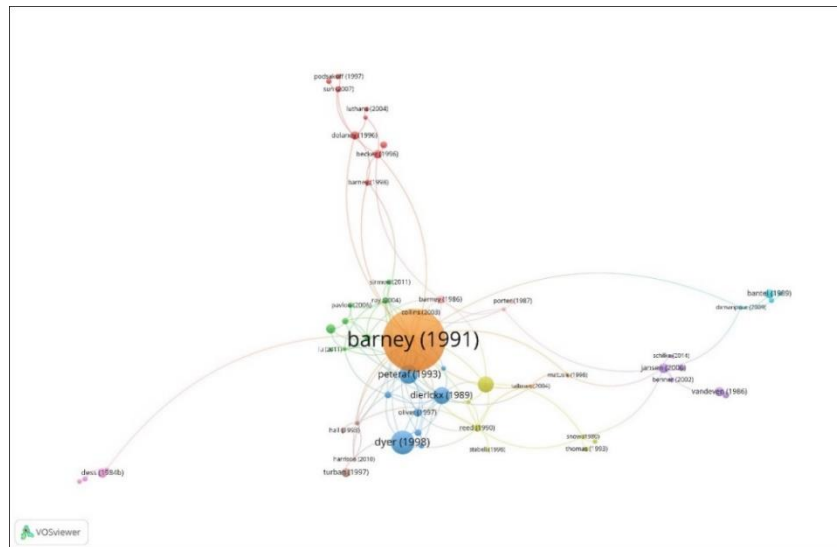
podsakoff (1997)
sun (2007)
luthans (2004)
dolan (1996)
becker (1996)
barney (1996)
sirmon (2011)
ray (2004)
barney (1986)
porter (1987)
pavlou (2006)
collins (2003)
bantel (1989)
dimaggio (2009)
barney (1991)
lado (1994)
peteraf (1993)
mcguire (1998)
schilke (2014)
jansen (2005)
benner (2002)
sullivan (2004)
dierickx (1989)
vandeven (1986)
oliver (1997)
hall (1993)
reed (1990)
snow (1980)
dyer (1998)
thomas (1993)
harrison (2010)
stabell (1998)
turban (1997)
dess (1984b)
VOSviewer